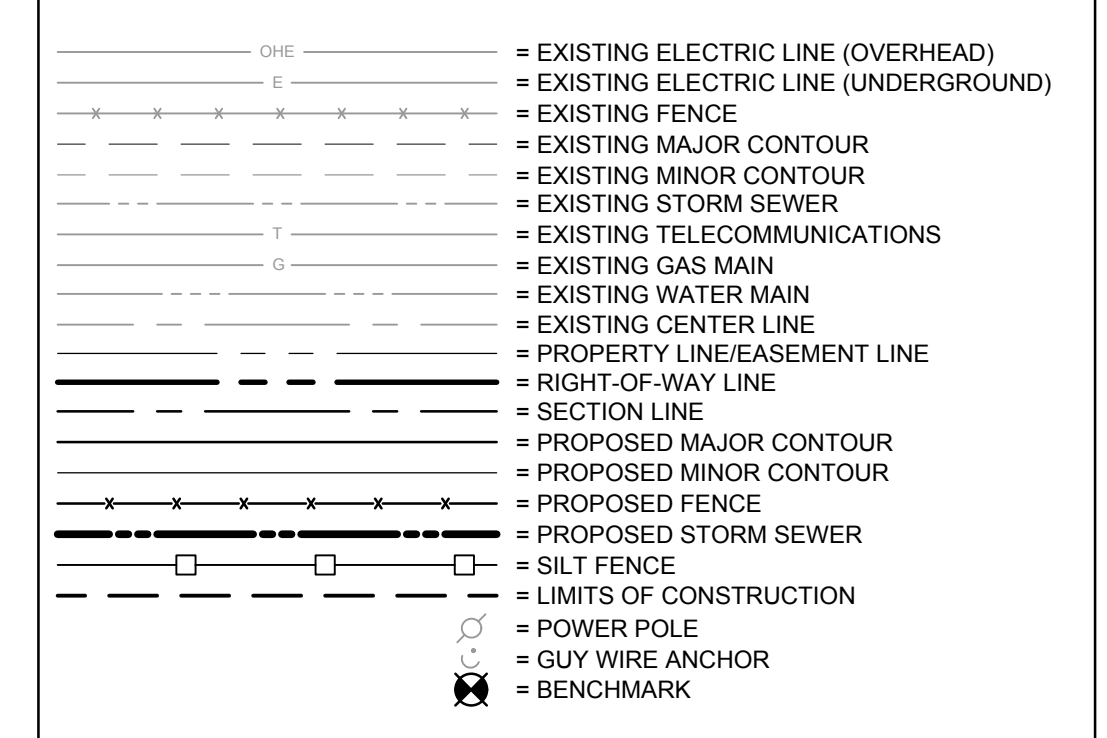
OHE = EXISTING ELECTRIC LINE (OVERHEAD)
E = EXISTING ELECTRIC LINE (UNDERGROUND)
= EXISTING FENCE
= EXISTING MAJOR CONTOUR
= EXISTING MINOR CONTOUR
= EXISTING STORM SEWER
T = EXISTING TELECOMMUNICATIONS
G = EXISTING GAS MAIN
= EXISTING WATER MAIN
= EXISTING CENTER LINE
= PROPERTY LINE/EASEMENT LINE
= RIGHT-OF-WAY LINE
= SECTION LINE
= PROPOSED MAJOR CONTOUR
= PROPOSED MINOR CONTOUR
= PROPOSED FENCE
= PROPOSED STORM SEWER
= SILT FENCE
= LIMITS OF CONSTRUCTION
= POWER POLE
= GUY WIRE ANCHOR
= BENCHMARK